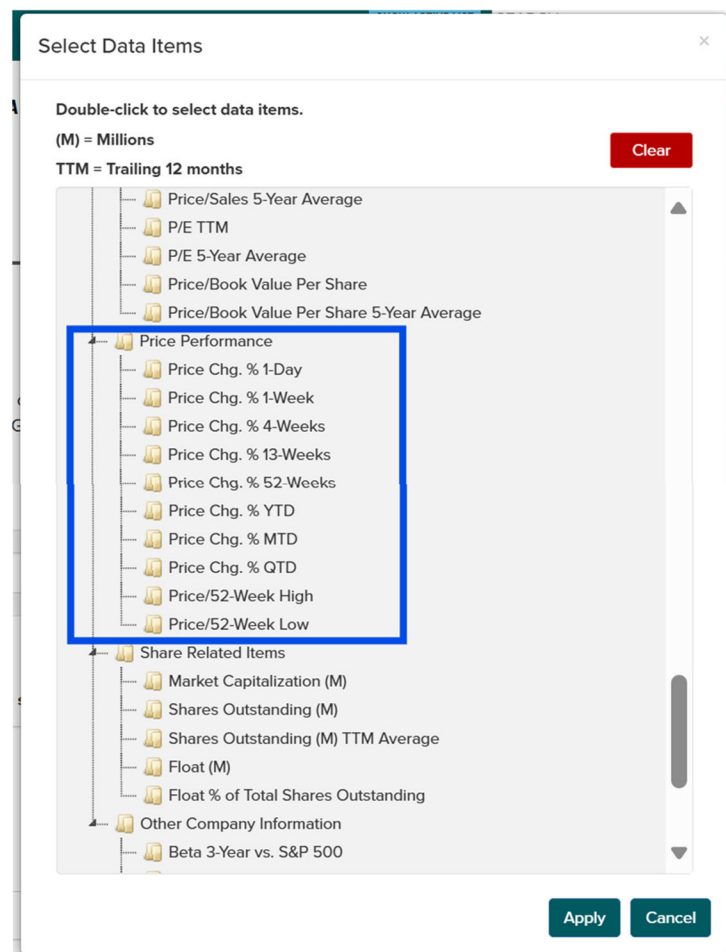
Select Data Items

×

Double-click to select data items.

(M) = Millions

TTM = Trailing 12 months

Clear

Price/Sales 5-Year Average
P/E TTM
P/E 5-Year Average
Price/Book Value Per Share
Price/Book Value Per Share 5-Year Average
Price Performance
Price Chg. % 1-Day
Price Chg. % 1-Week
Price Chg. % 4-Weeks
Price Chg. % 13-Weeks
Price Chg. % 52-Weeks
Price Chg. % YTD
Price Chg. % MTD
Price Chg. % QTD
Price/52-Week High
Price/52-Week Low
Share Related Items
Market Capitalization (M)
Shares Outstanding (M)
Shares Outstanding (M) TTM Average
Float (M)
Float % of Total Shares Outstanding
Other Company Information
Beta 3-Year vs. S&P 500

Apply

Cancel